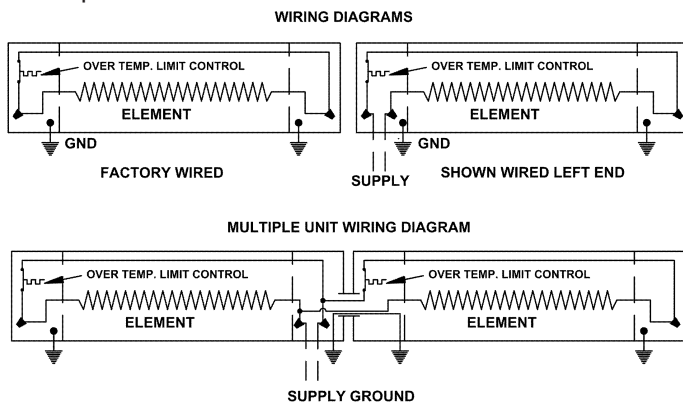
WIRING DIAGRAMS

OVER TEMP. LIMIT CONTROL

ELEMENT

GND

FACTORY WIRED

OVER TEMP. LIMIT CONTROL

ELEMENT

GND

SUPPLY

SHOWN WIRED LEFT END

MULTIPLE UNIT WIRING DIAGRAM

OVER TEMP. LIMIT CONTROL

ELEMENT

OVER TEMP. LIMIT CONTROL

ELEMENT

SUPPLY GROUND